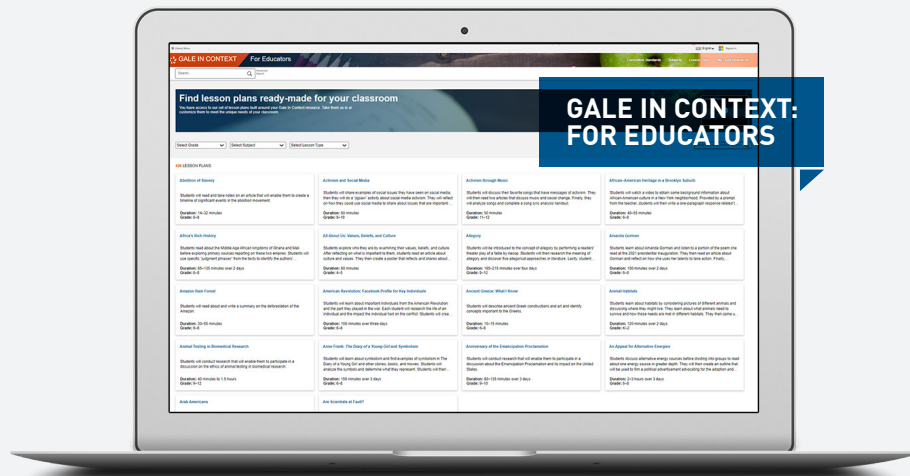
GALE IN CONTEXT: FOR EDUCATORS

GALE IN CONTEXT | For Educators

Search

Find lesson plans ready-made for your classroom

Select Grade
Select Subject
Select Lesson Type

LESSON PLANS

Abolition of Slavery
Duration: 14–22 minutes
Grade: 6–8

Activism and Social Media
Duration: 50 minutes
Grade: 9–10

Activism through Music
Duration: 50 minutes
Grade: 11–12

African-American Heritage in a Brooklyn Suburb
Duration: 40–55 minutes
Grade: 6–8

Africa's Rich History
Duration: 85–135 minutes over 2 days
Grade: 6–8

All About Us: Values, Beliefs, and Culture
Duration: 50 minutes
Grade: 6–8

Allegory
Duration: 165–215 minutes over four days
Grade: 9–12

Amanda Gorman
Duration: 100 minutes over 2 days
Grade: 6–8

Amazon Rain Forest
Duration: 30–55 minutes
Grade: 6–8

American Revolution: Facebook Profile for Key Individuals
Duration: 150 minutes over three days
Grade: 6–8

Ancient Greece: What I Know
Duration: 10–15 minutes
Grade: 6–8

Animal Habitats
Duration: 120 minutes over 2 days
Grade: K–2

Animal Testing in Biomedical Research
Duration: 40 minutes to 1.5 hours
Grade: 9–12

Anne Frank: The Diary of a Young Girl and Symbolism
Duration: 100 minutes over 2 days
Grade: 6–8

Anniversary of the Emancipation Proclamation
Duration: 83–135 minutes over 3 days
Grade: 9–10

An Appeal for Alternative Energies
Duration: 2–3 hours over 3 days
Grade: 6–8

Arab Americans

Are Scientists at Fault?